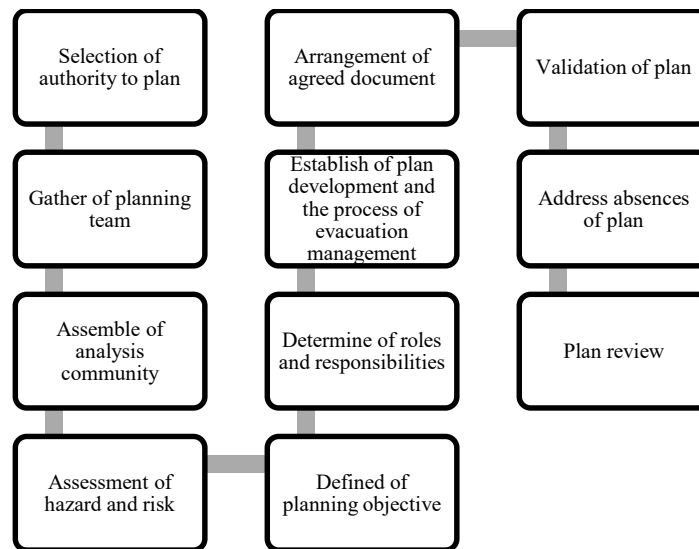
Selection of authority to plan

Gather of planning team

Assemble of analysis community

Assessment of hazard and risk

Defined of planning objective

Determine of roles and responsibilities

Establish of plan development and the process of evacuation management

Arrangement of agreed document

Validation of plan

Address absences of plan

Plan review